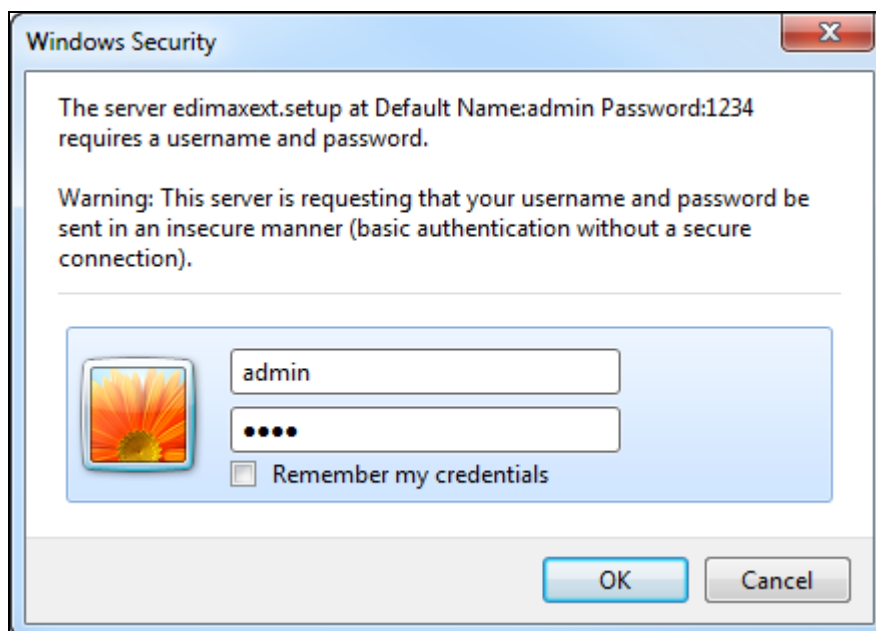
Windows Security

The server edimaxext.setup at Default Name:admin Password:1234 requires a username and password.

Warning: This server is requesting that your username and password be sent in an insecure manner (basic authentication without a secure connection).

admin

••••

Remember my credentials

OK

Cancel